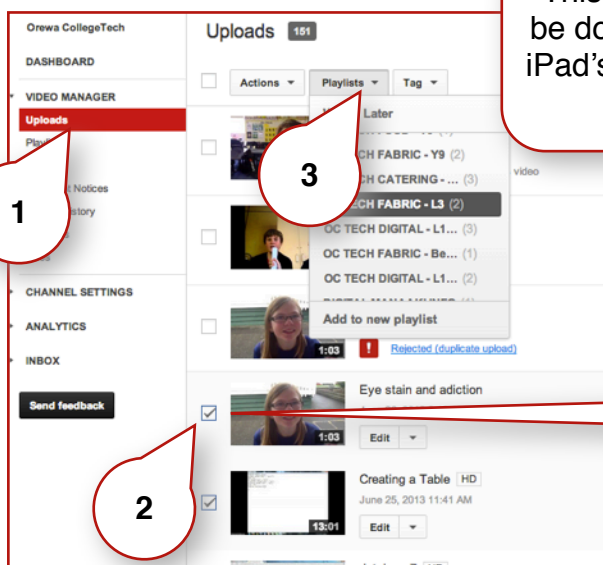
Orewa CollegeTech

DASHBOARD

VIDEO MANAGER

Uploads

Playl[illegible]

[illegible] Notices

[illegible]istory

CHANNEL SETTINGS

ANALYTICS

INBOX

Send feedback

Uploads 151

Actions

Playlists

Tag

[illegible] Later

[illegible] TECH FABRIC - Y9 (2)

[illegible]CH CATERING - ... (3)

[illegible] TECH FABRIC - L3 (2)

OC TECH DIGITAL - L1... (3)

OC TECH FABRIC - Be... (1)

OC TECH DIGITAL - L1... (2)

Add to new playlist

video

1:03

Rejected (duplicate upload)

Eye stain and adiction

Edit

Creating a Table HD

June 25, 2013 11:41 AM

13:01

Edit

This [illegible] be do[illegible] iPad's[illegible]

1

2

3